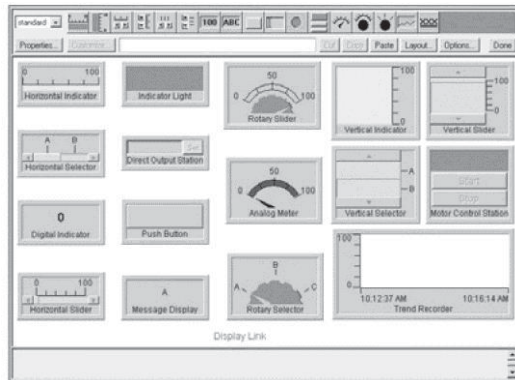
standard

100 ABC

Properties... Customize... Cut Copy Paste Layout... Options... Done

0 100
Horizontal Indicator

Indicator Light

50
0 100
Rotary Slider

100
0
Vertical Indicator

100
0
Vertical Slider

A B
Horizontal Selector

Set
Direct Output Station

50
0 100
Analog Meter

A
B
Vertical Selector

Start
Stop
Motor Control Station

0
Digital Indicator

Push Button

100
0
10:12:37 AM 10:16:14 AM
Trend Recorder

0 100
Horizontal Slider

A
Message Display

B
A C
Rotary Selector

Display Link